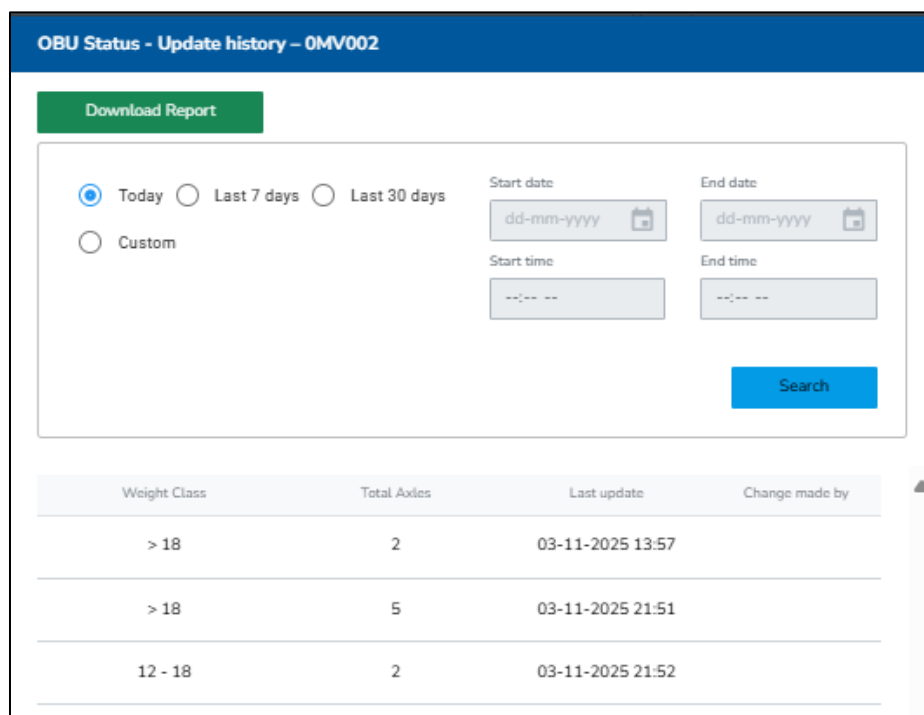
OBU Status - Update history – 0MV002

Download Report

Today Last 7 days Last 30 days
Custom

Start date
dd-mm-yyyy

End date
dd-mm-yyyy

Start time
--:-- --

End time
--:-- --

Search

| Weight Class | Total Axles | Last update | Change made by |
|---|---|---|---|
| > 18 | 2 | 03-11-2025 13:57 | |
| > 18 | 5 | 03-11-2025 21:51 | |
| 12 - 18 | 2 | 03-11-2025 21:52 | |